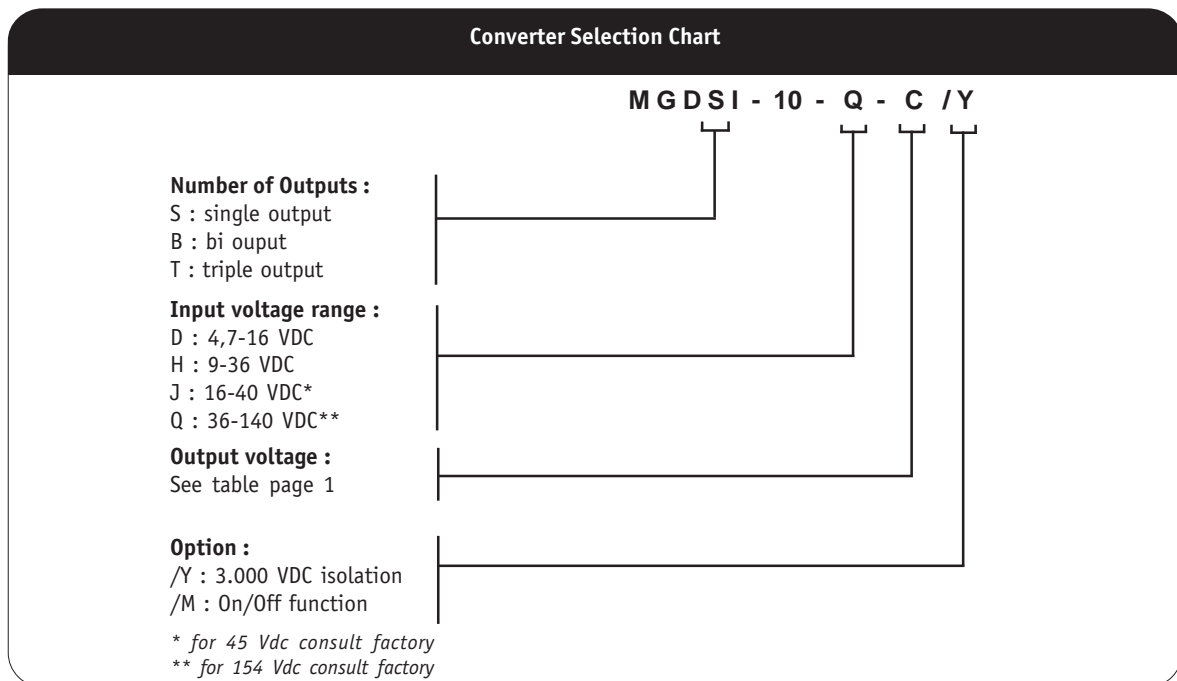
Converter Selection Chart

MGDSI - 10 - Q - C /Y

Number of Outputs :
S : single output
B : bi ouput
T : triple output

Input voltage range :
D : 4,7-16 VDC
H : 9-36 VDC
J : 16-40 VDC*
Q : 36-140 VDC**

Output voltage :
See table page 1

Option :
/Y : 3.000 VDC isolation
/M : On/Off function

* for 45 Vdc consult factory
** for 154 Vdc consult factory